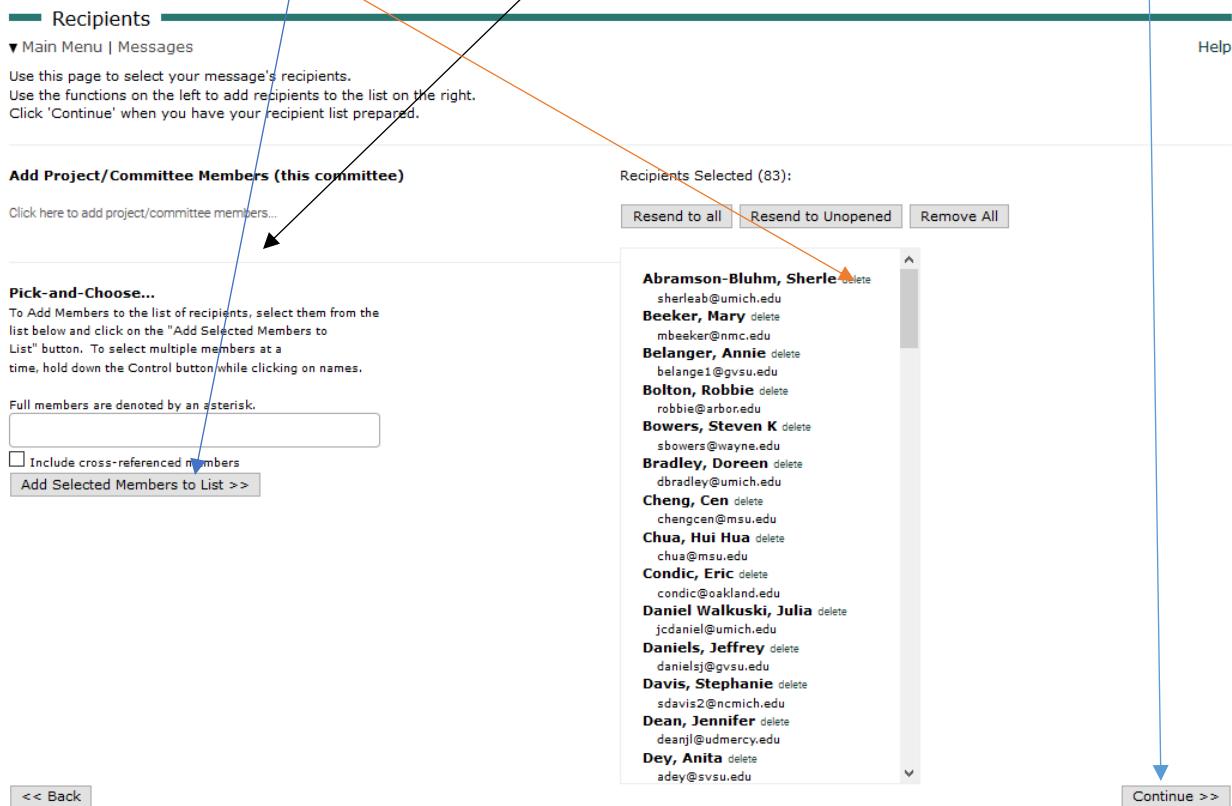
Recipients

▾ Main Menu | Messages

Help

Use this page to select your message's recipients.
Use the functions on the left to add recipients to the list on the right.
Click 'Continue' when you have your recipient list prepared.

Add Project/Committee Members (this committee)

Click here to add project/committee members...

Pick-and-Choose...

To Add Members to the list of recipients, select them from the list below and click on the "Add Selected Members to List" button. To select multiple members at a time, hold down the Control button while clicking on names.

Full members are denoted by an asterisk.

Include cross-referenced members

Add Selected Members to List >>

Recipients Selected (83):

Resend to all | Resend to Unopened | Remove All

Abramson-Bluhm, Sherle delete
sherleab@umich.edu
Beeker, Mary delete
mbeeker@nmc.edu
Belanger, Annie delete
belange1@gvsu.edu
Bolton, Robbie delete
robbie@arbor.edu
Bowers, Steven K delete
sbowers@wayne.edu
Bradley, Doreen delete
dbradley@umich.edu
Cheng, Cen delete
chengcen@msu.edu
Chua, Hui Hua delete
chua@msu.edu
Condic, Eric delete
condic@oakland.edu
Daniel Walkuski, Julia delete
jcdaniel@umich.edu
Daniels, Jeffrey delete
danielsj@gvsu.edu
Davis, Stephanie delete
sdavis2@ncmich.edu
Dean, Jennifer delete
deanjl@udmercy.edu
Dey, Anita delete
adey@svsu.edu

<< Back

Continue >>